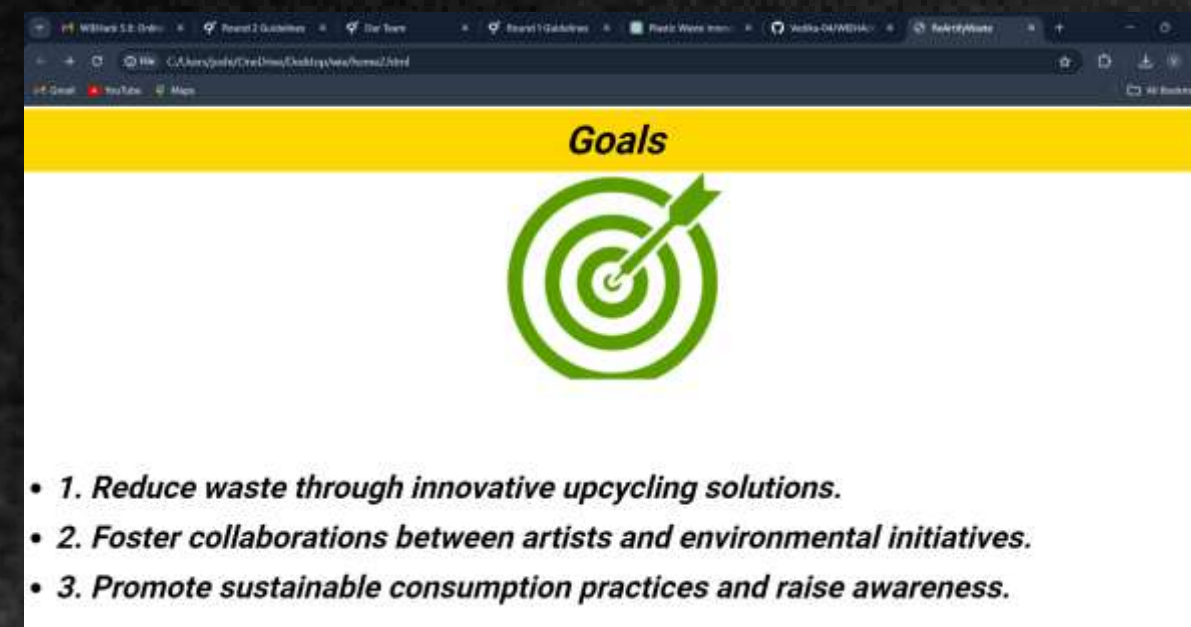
Goals

- 1. Reduce waste through innovative upcycling solutions.
- 2. Foster collaborations between artists and environmental initiatives.
- 3. Promote sustainable consumption practices and raise awareness.